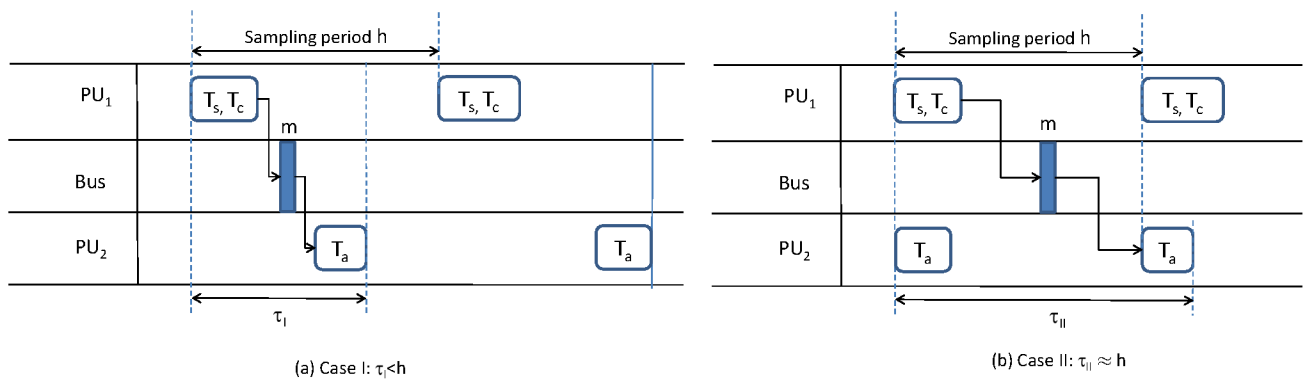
Sampling period h

$PU_1$

$T_s, T_c$

m

$T_s, T_c$

Bus

$PU_2$

$T_a$

$T_a$

$\tau_I$

(a) Case I: $\tau_I$<**h**

Sampling period h

$PU_1$

$T_s, T_c$

m

$T_s, T_c$

Bus

$PU_2$

$T_a$

$T_a$

$\tau_{II}$

(b) Case II: $\tau_{II} \approx$ **h**